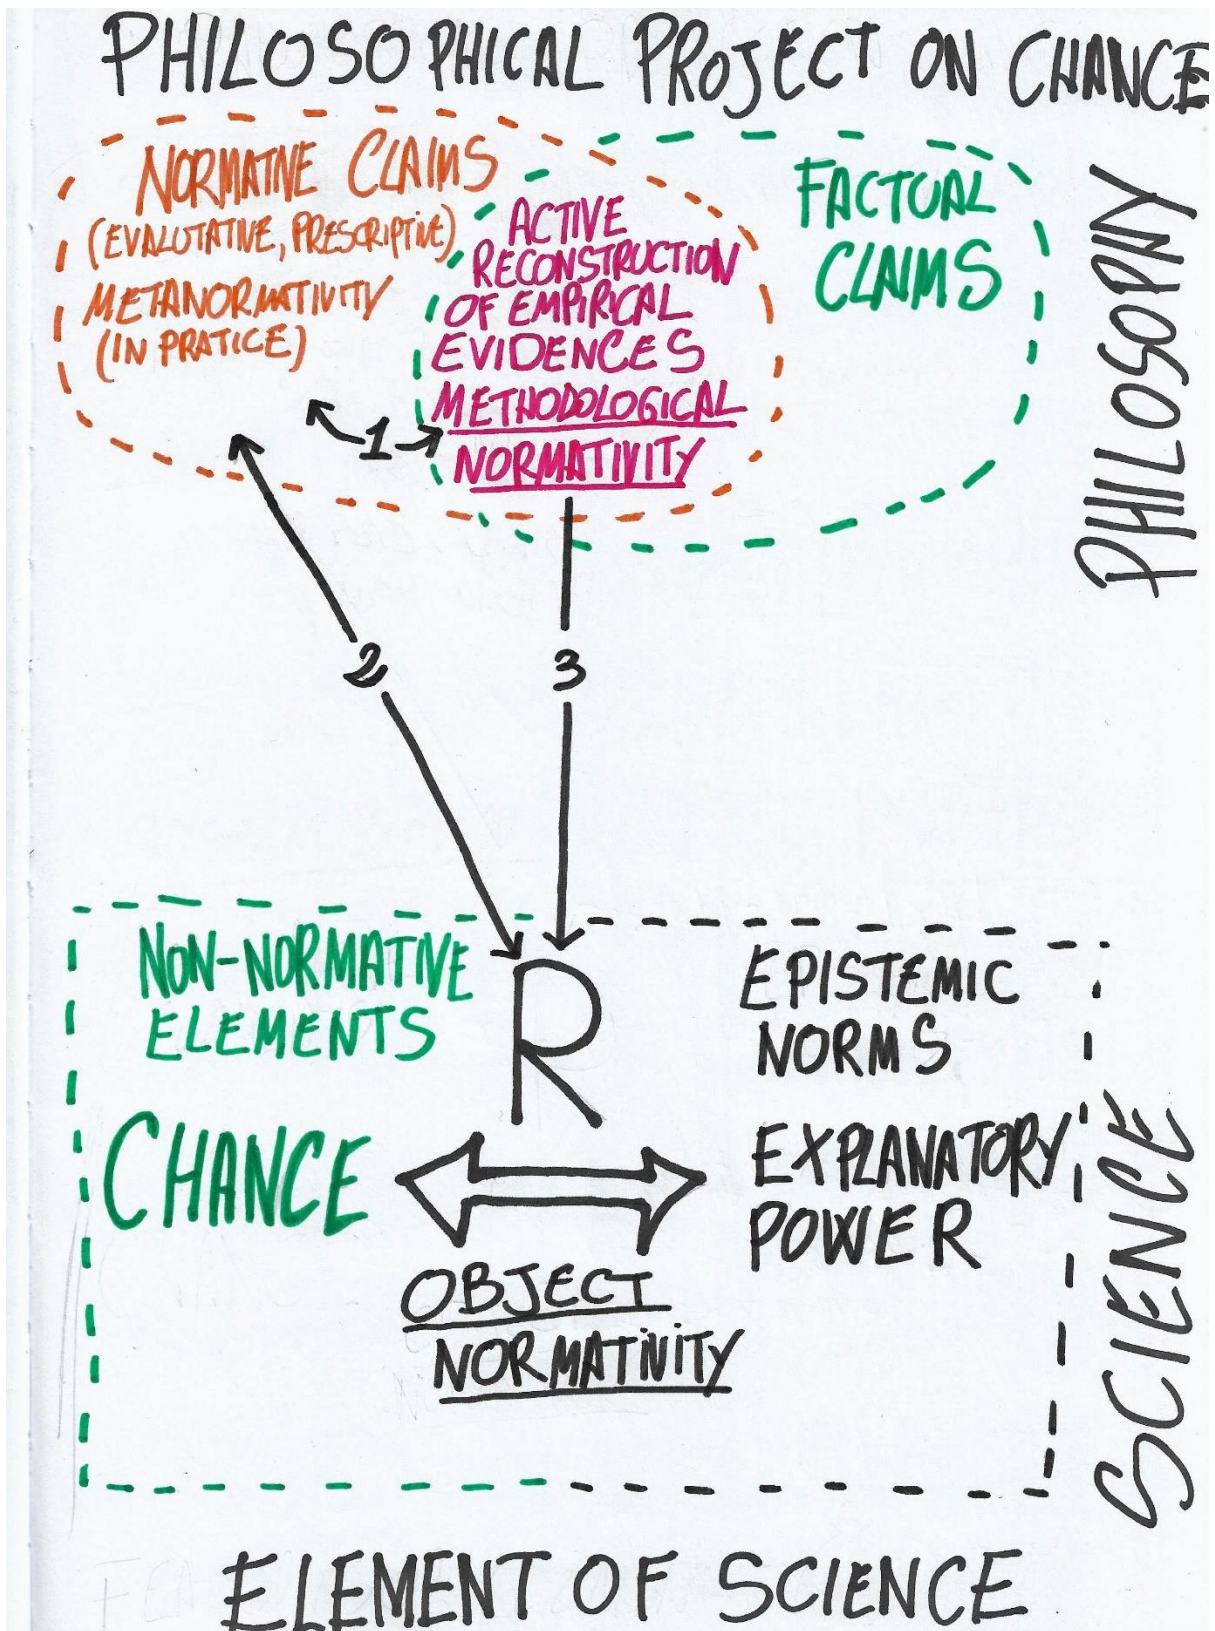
PHILOSOPHICAL PROJECT ON CHANCE

NORMATIVE CLAIMS
(EVALUTATIVE, PRESCRIPTIVE)
METANORMATIVITY
(IN PRATICE)

ACTIVE RECONSTRUCTION OF EMPIRICAL EVIDENCES
METHODOLOGICAL NORMATIVITY

FACTUAL CLAIMS

PHILOSOPHY

1

2

3

NON-NORMATIVE ELEMENTS

R

EPISTEMIC NORMS

CHANCE

EXPLANATORY POWER

OBJECT NORMATIVITY

SCIENCE

ELEMENT OF SCIENCE